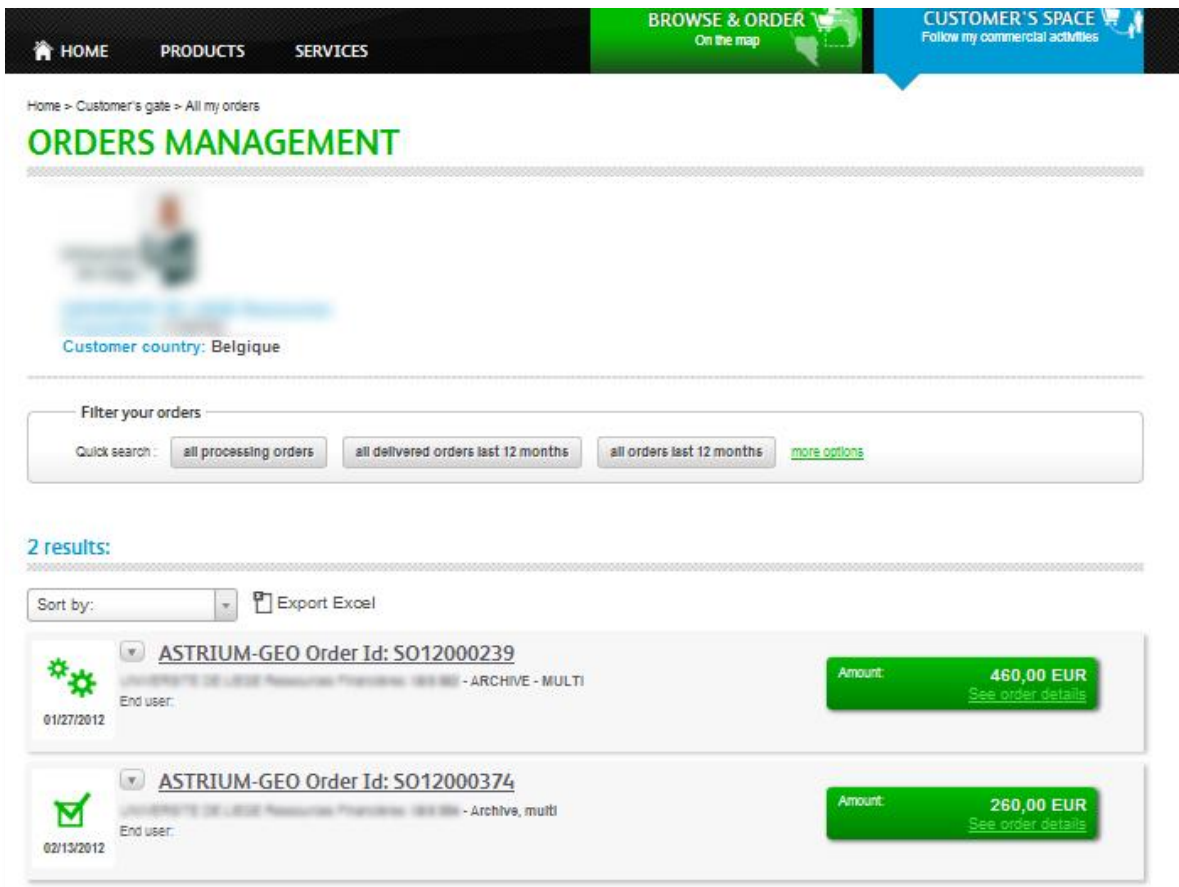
HOME PRODUCTS SERVICES

BROWSE & ORDER
On the map

CUSTOMER'S SPACE
Follow my commercial activities

Home > Customer's gate > All my orders

ORDERS MANAGEMENT

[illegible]

Customer country: Belgique

Filter your orders

Quick search : all processing orders all delivered orders last 12 months all orders last 12 months more options

2 results:

Sort by:

Export Excel

ASTRIUM-GEO Order Id: SO12000239
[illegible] - ARCHIVE - MULTI
End user:
01/27/2012

Amount: 460,00 EUR
See order details

ASTRIUM-GEO Order Id: SO12000374
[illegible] - Archive, multi
End user:
02/13/2012

Amount: 260,00 EUR
See order details